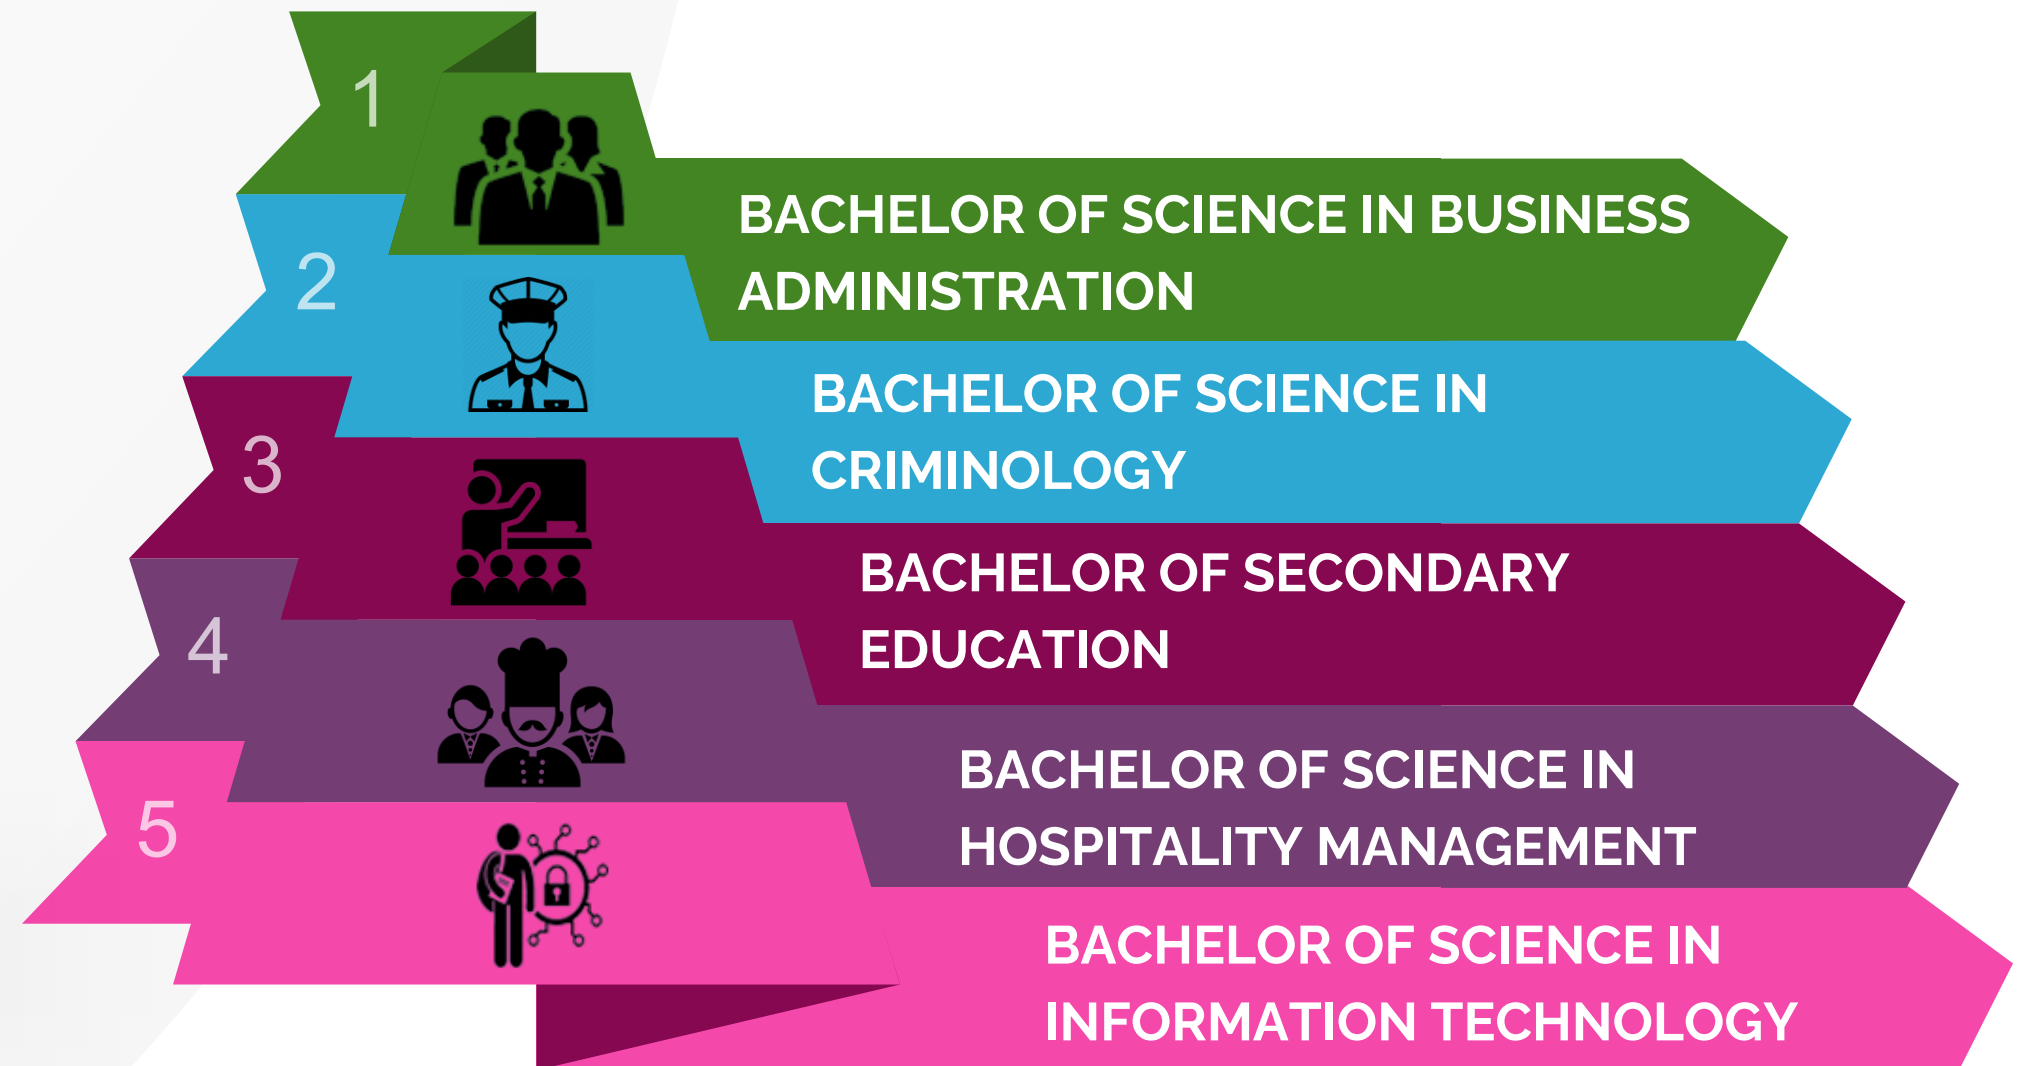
1

BACHELOR OF SCIENCE IN BUSINESS ADMINISTRATION

2

BACHELOR OF SCIENCE IN CRIMINOLOGY

3

BACHELOR OF SECONDARY EDUCATION

4

BACHELOR OF SCIENCE IN HOSPITALITY MANAGEMENT

5

BACHELOR OF SCIENCE IN INFORMATION TECHNOLOGY